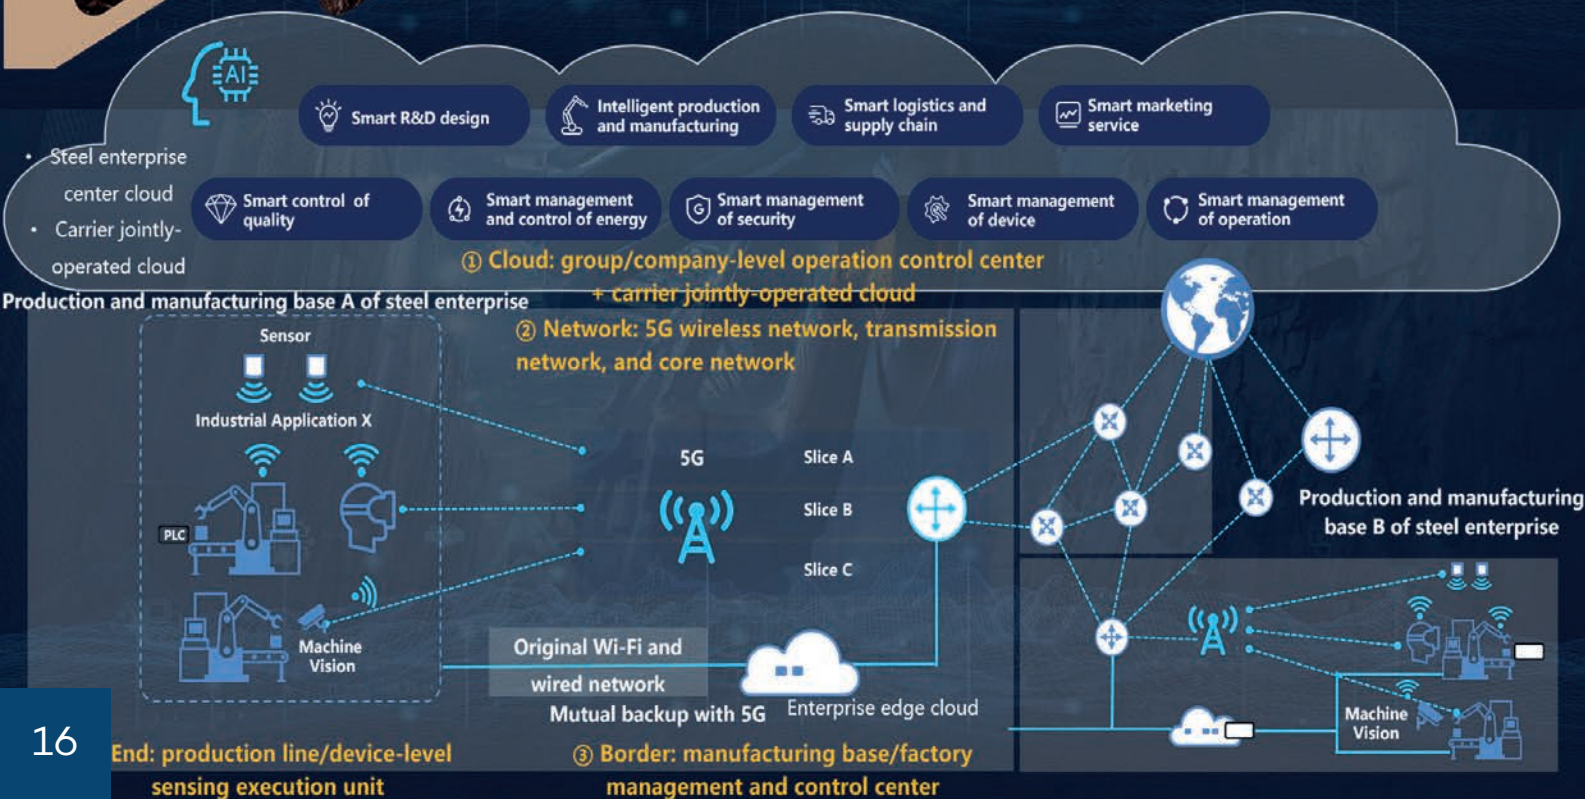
AI

Smart R&D design

Intelligent production and manufacturing

Smart logistics and supply chain

Smart marketing service

• Steel enterprise center cloud

• Carrier jointly-operated cloud

Smart control of quality

Smart management and control of energy

Smart management of security

Smart management of device

Smart management of operation

① Cloud: group/company-level operation control center + carrier jointly-operated cloud

Production and manufacturing base A of steel enterprise

② Network: 5G wireless network, transmission network, and core network

Sensor

Industrial Application X

PLC

Machine Vision

5G

Slice A

Slice B

Slice C

Production and manufacturing base B of steel enterprise

Original Wi-Fi and wired network

Mutual backup with 5G

Enterprise edge cloud

Machine Vision

16

End: production line/device-level sensing execution unit

③ Border: manufacturing base/factory management and control center